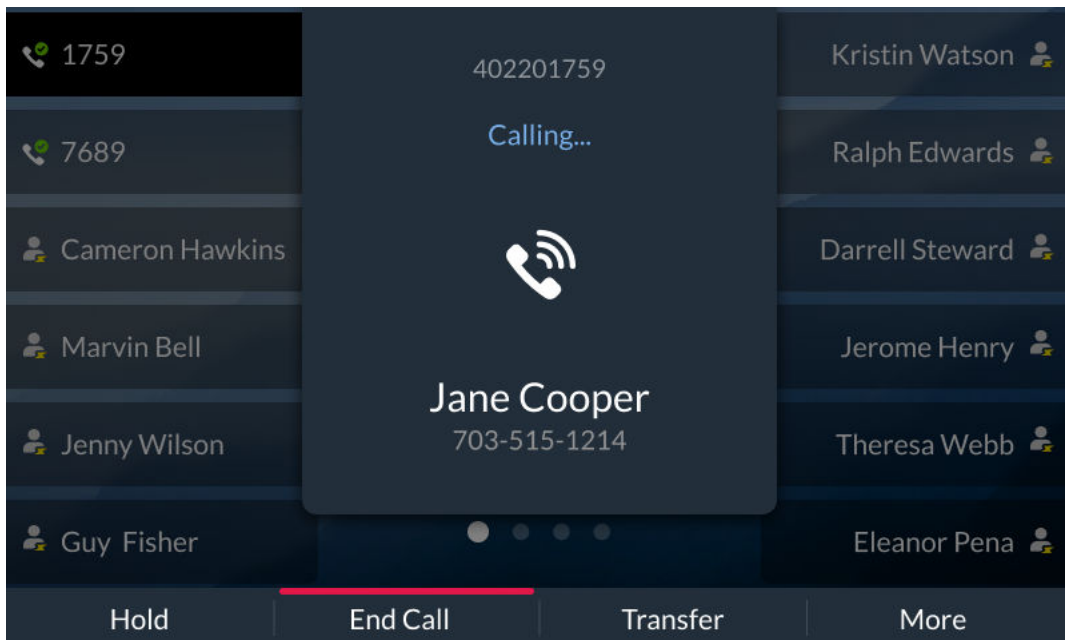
1759

7689

Cameron Hawkins

Marvin Bell

Jenny Wilson

Guy Fisher

402201759

Calling...

Jane Cooper
703-515-1214

Kristin Watson

Ralph Edwards

Darrell Steward

Jerome Henry

Theresa Webb

Eleanor Pena

Hold | End Call | Transfer | More